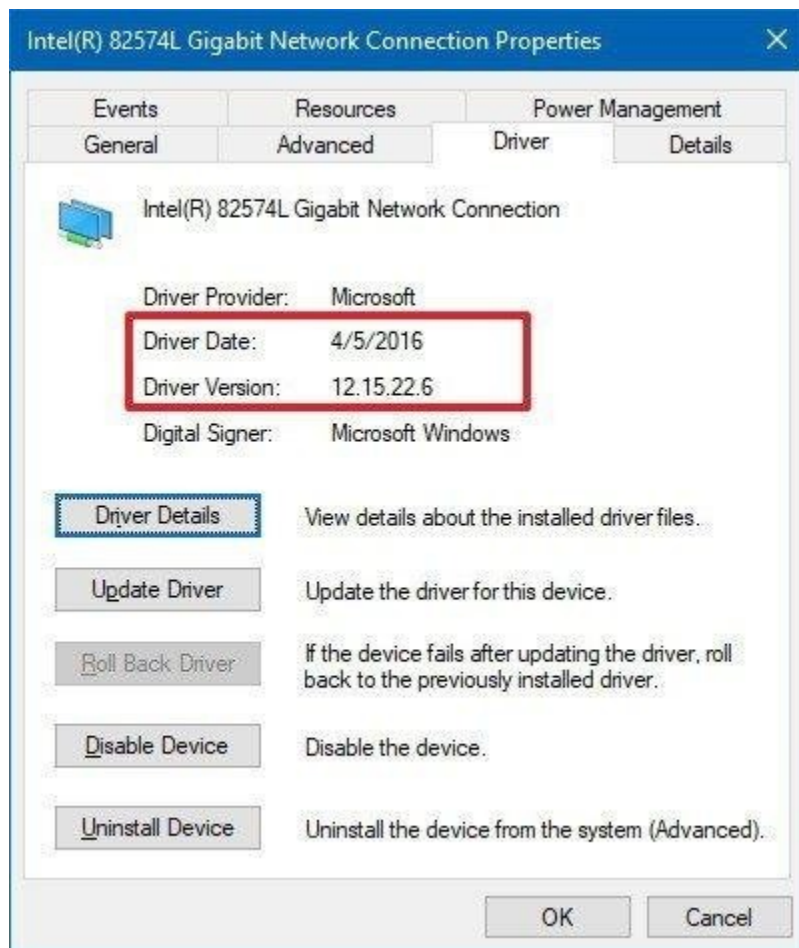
Intel(R) 82574L Gigabit Network Connection Properties

×

Events | Resources | Power Management
General | Advanced | Driver | Details

Intel(R) 82574L Gigabit Network Connection

Driver Provider: Microsoft
Driver Date: 4/5/2016
Driver Version: 12.15.22.6
Digital Signer: Microsoft Windows

Driver Details — View details about the installed driver files.

Update Driver — Update the driver for this device.

Roll Back Driver — If the device fails after updating the driver, roll back to the previously installed driver.

Disable Device — Disable the device.

Uninstall Device — Uninstall the device from the system (Advanced).

OK

Cancel